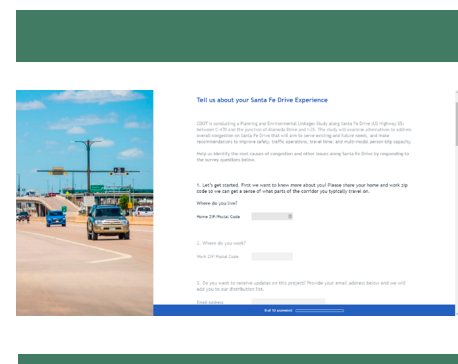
Tell us about your Santa Fe Drive Experience

CDOT is conducting a Planning and Environmental Linkages Study along Santa Fe Drive (US Highway 85) between C-470 and the junction of Alameda Drive and I-25. The study will examine alternatives to address overall congestion on Santa Fe Drive that will aim to serve existing and future needs, and make recommendations to improve safety, traffic operations, travel time, and multi-modal person-trip capacity.

Help us identify the root causes of congestion and other issues along Santa Fe Drive by responding to the survey questions below.

1. Let's get started. First we want to know more about you! Please share your home and work zip code so we can get a sense of what parts of the corridor you typically travel on.

Where do you live?

Home ZIP/Postal Code

2. Where do you work?

Work ZIP/Postal Code

3. Do you want to receive updates on this project? Provide your email address below and we will add you to our distribution list.

Email address

0 of 10 answered